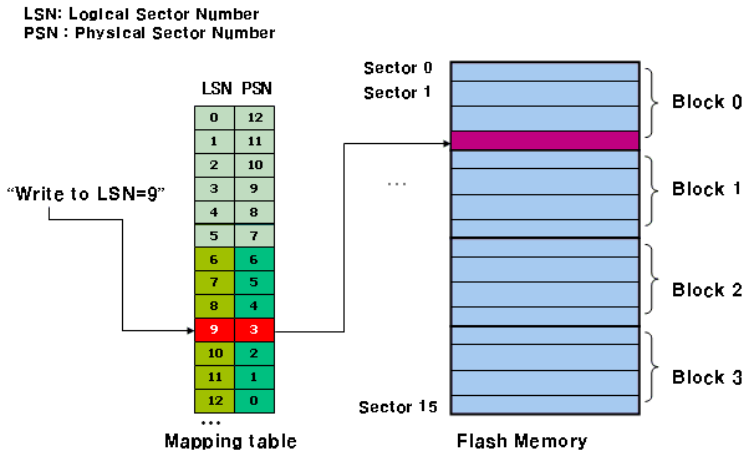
LSN: Logical Sector Number
PSN : Physical Sector Number

| LSN | PSN |
|---|---|
| 0 | 12 |
| 1 | 11 |
| 2 | 10 |
| 3 | 9 |
| 4 | 8 |
| 5 | 7 |
| 6 | 6 |
| 7 | 5 |
| 8 | 4 |
| 9 | 3 |
| 10 | 2 |
| 11 | 1 |
| 12 | 0 |

...

Mapping table

"Write to LSN=9"

...

Sector 0
Sector 1
Block 0
Block 1
Block 2
Block 3
Sector 15

Flash Memory